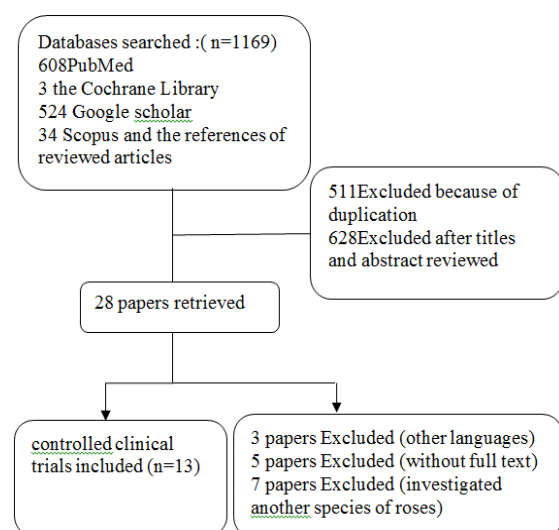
Databases searched :( n=1169)
608PubMed
3 the Cochrane Library
524 Google scholar
34 Scopus and the references of reviewed articles

511Excluded because of duplication
628Excluded after titles and abstract reviewed

28 papers retrieved

controlled clinical trials included (n=13)

3 papers Excluded (other languages)
5 papers Excluded (without full text)
7 papers Excluded (investigated another species of roses)